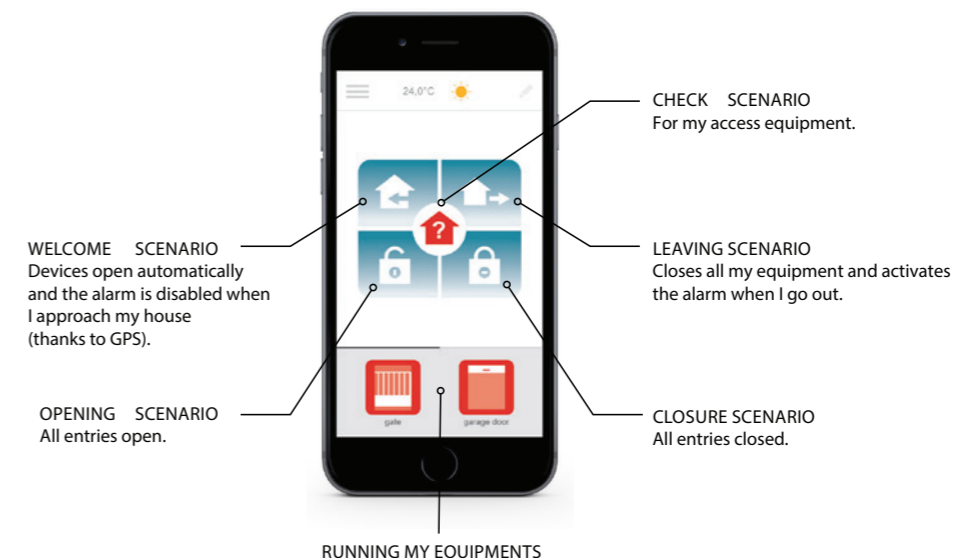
24,0°C

CHECK SCENARIO
For my access equipment.

WELCOME SCENARIO
Devices open automatically and the alarm is disabled when I approach my house (thanks to GPS).

LEAVING SCENARIO
Closes all my equipment and activates the alarm when I go out.

OPENING SCENARIO
All entries open.

CLOSURE SCENARIO
All entries closed.

gate

garage door

RUNNING MY EQUIPMENTS